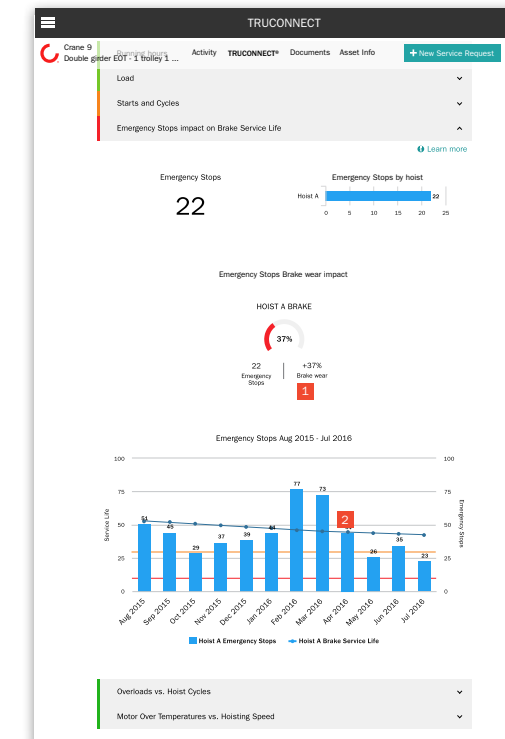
TRUCONNECT

Crane 9
Double girder EOT - 1 trolley 1 ...

Running hours Activity TRUCONNECT® Documents Asset Info

+ New Service Request

Load

Starts and Cycles

Emergency Stops impact on Brake Service Life

Learn more

Emergency Stops

22

Emergency Stops by hoist

Hoist A 22

0 5 10 15 20 25

Emergency Stops Brake wear impact

HOIST A BRAKE

37%

22
Emergency Stops

+37%
Brake wear

1

Emergency Stops Aug 2015 - Jul 2016

Service Life

Emergency Stops

100 75 50 25 0

100 75 50 25 0

51 45 29 36 39 44 77 73 2 26 35 23

Aug 2015 Sep 2015 Oct 2015 Nov 2015 Dec 2015 Jan 2016 Feb 2016 Mar 2016 Apr 2016 May 2016 Jun 2016 Jul 2016

Hoist A Emergency Stops Hoist A Brake Service Life

Overloads vs. Hoist Cycles

Motor Over Temperatures vs. Hoisting Speed